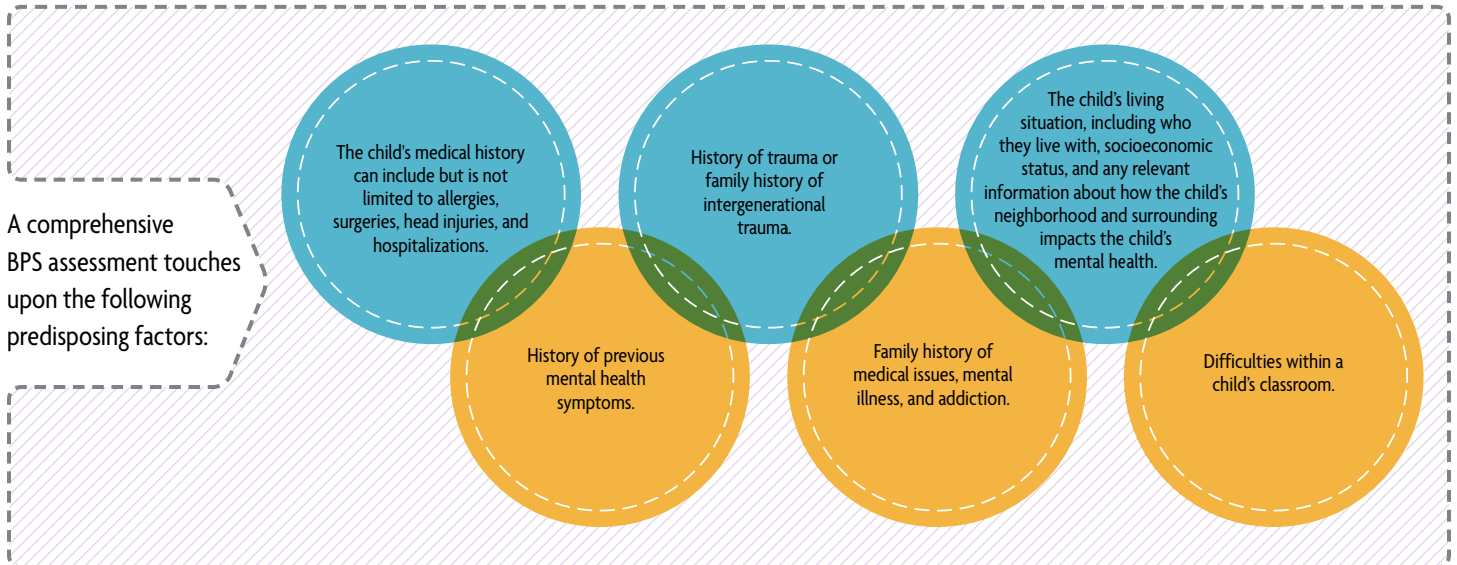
A comprehensive BPS assessment touches upon the following predisposing factors:

The child's medical history can include but is not limited to allergies, surgeries, head injuries, and hospitalizations.

History of previous mental health symptoms.

History of trauma or family history of intergenerational trauma.

Family history of medical issues, mental illness, and addiction.

The child's living situation, including who they live with, socioeconomic status, and any relevant information about how the child's neighborhood and surrounding impacts the child's mental health.

Difficulties within a child's classroom.